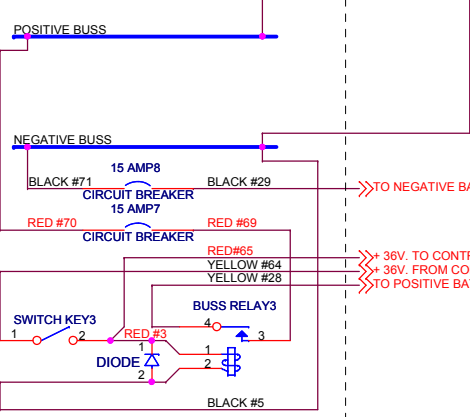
POSITIVE BUSS

NEGATIVE BUSS

15 AMP8
BLACK #71 CIRCUIT BREAKER BLACK #29
15 AMP7
RED #70 CIRCUIT BREAKER RED #69
TO NEGATIVE BA

RED#65
YELLOW #64
YELLOW #28
+ 36V. TO CONTR
+ 36V. FROM CO
TO POSITIVE BAT

BUSS RELAY3
SWITCH KEY3
1 2
RED #3
4
3
1
1
DIODE
2
2

BLACK #5